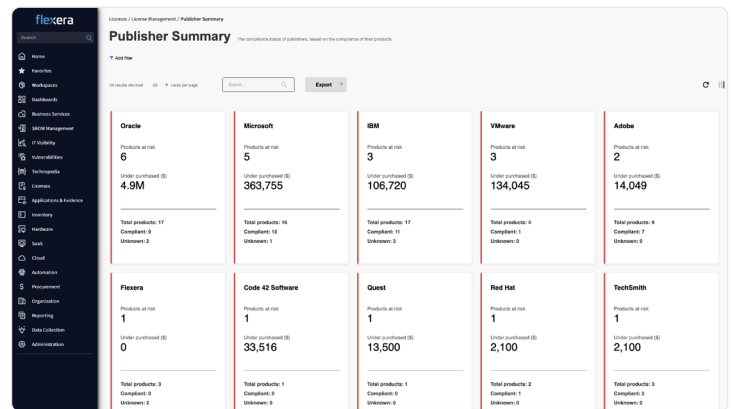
flexera

Search

Home
Favorites
Workspaces
Dashboards
Business Services
SBOM Management
IT Visibility
Vulnerabilities
Technopedia
Licenses
Applications & Evidence
Inventory
Hardware
SaaS
Cloud
Automation
Procurement
Organization
Reporting
Data Collection
Administration

Licenses / License Management / Publisher Summary

Publisher Summary The compliance status of publishers, based on the compliance of their products.

Add filter

59 results returned 20 cards per page

Search...

Export

Oracle
Products at risk
6
Under purchased ($)
4.9M
Total products: 17
Compliant: 9
Unknown: 2

Microsoft
Products at risk
5
Under purchased ($)
363,755
Total products: 16
Compliant: 10
Unknown: 1

IBM
Products at risk
3
Under purchased ($)
106,720
Total products: 17
Compliant: 11
Unknown: 3

VMware
Products at risk
3
Under purchased ($)
134,045
Total products: 4
Compliant: 1
Unknown: 0

Adobe
Products at risk
2
Under purchased ($)
14,049
Total products: 9
Compliant: 7
Unknown: 0

Flexera
Products at risk
1
Under purchased ($)
0
Total products: 3
Compliant: 0
Unknown: 2

Code 42 Software
Products at risk
1
Under purchased ($)
33,516
Total products: 1
Compliant: 0
Unknown: 0

Quest
Products at risk
1
Under purchased ($)
13,500
Total products: 1
Compliant: 0
Unknown: 0

Red Hat
Products at risk
1
Under purchased ($)
2,100
Total products: 2
Compliant: 1
Unknown: 0

TechSmith
Products at risk
1
Under purchased ($)
2,100
Total products: 3
Compliant: 2
Unknown: 0